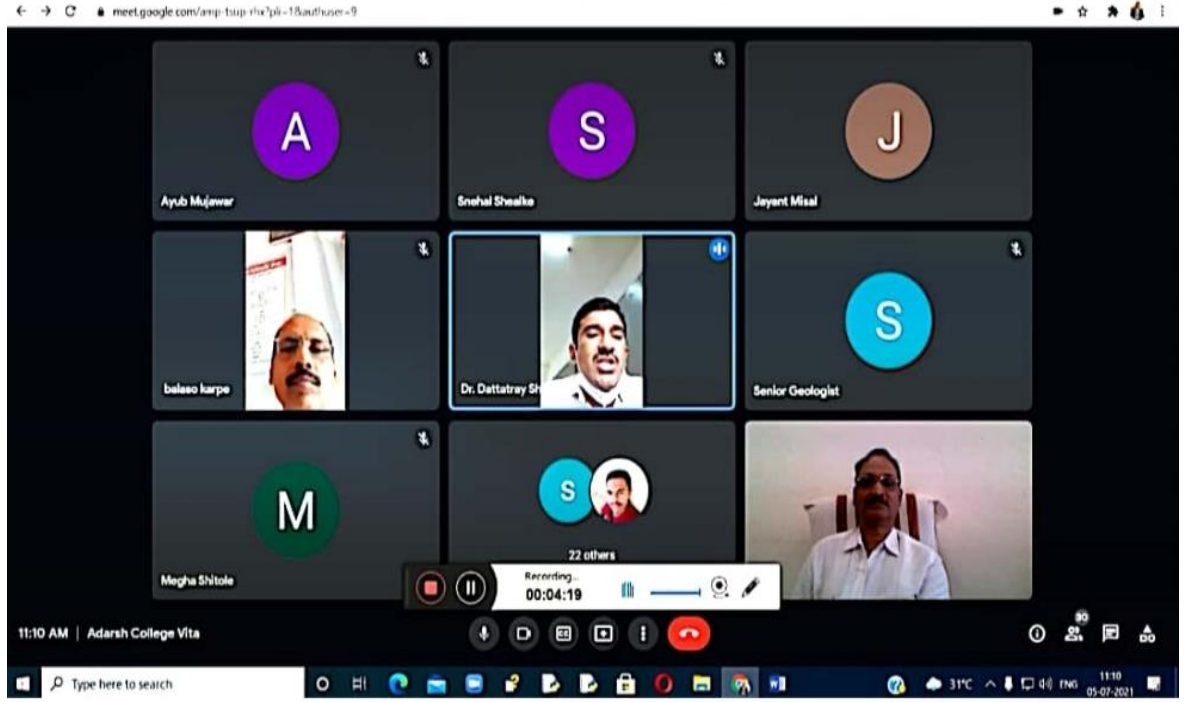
meet.google.com/amp-tsup-rhx?pli=1&authuser=9

A
Ayub Mujawar

S
Snehal Shealke

J
Jayant Misal

balaso karpe

Dr. Dattatray Sh

S
Senior Geologist

M
Megha Shitole

S
22 others

Recording...
00:04:19

11:10 AM | Adarsh College Vita

30

Type here to search

31°C ENG 11:10 05-07-2021